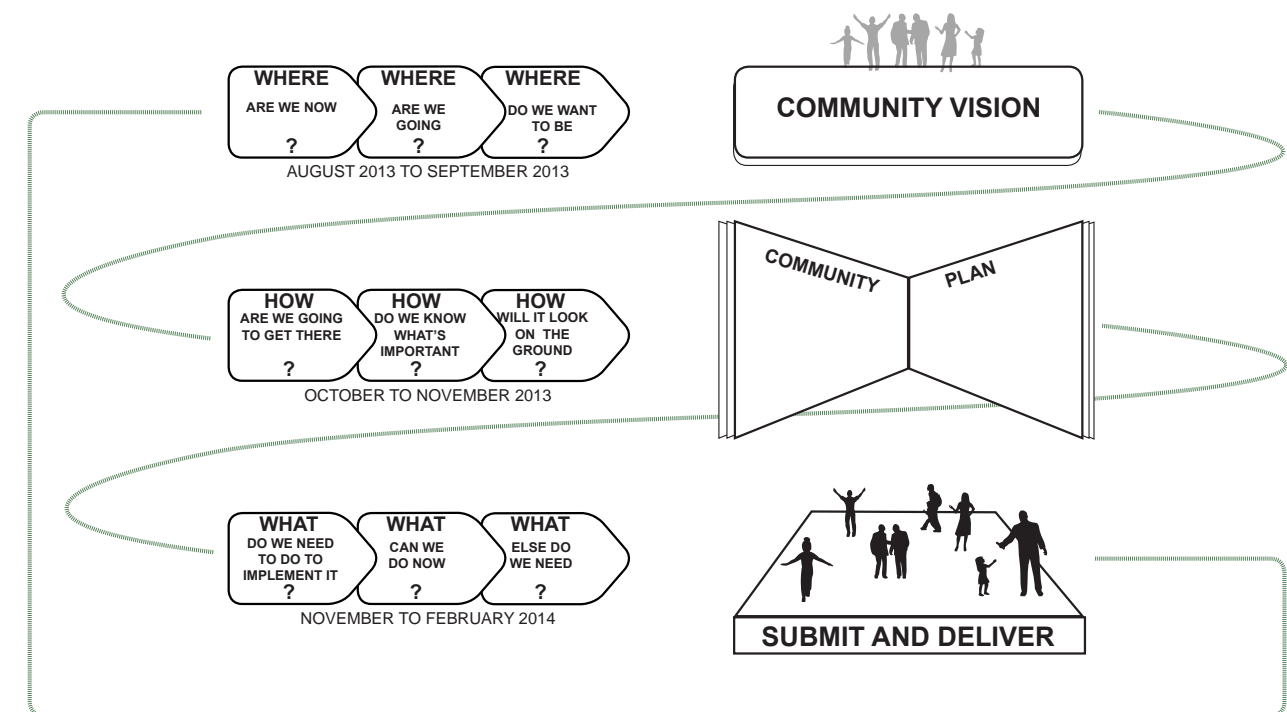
WHERE
ARE WE NOW
?

WHERE
ARE WE GOING
?

WHERE
DO WE WANT TO BE
?

AUGUST 2013 TO SEPTEMBER 2013

COMMUNITY VISION

COMMUNITY PLAN

HOW
ARE WE GOING TO GET THERE
?

HOW
DO WE KNOW WHAT'S IMPORTANT
?

HOW
WILL IT LOOK ON THE GROUND
?

OCTOBER TO NOVEMBER 2013

WHAT
DO WE NEED TO DO TO IMPLEMENT IT
?

WHAT
CAN WE DO NOW
?

WHAT
ELSE DO WE NEED
?

NOVEMBER TO FEBRUARY 2014

SUBMIT AND DELIVER